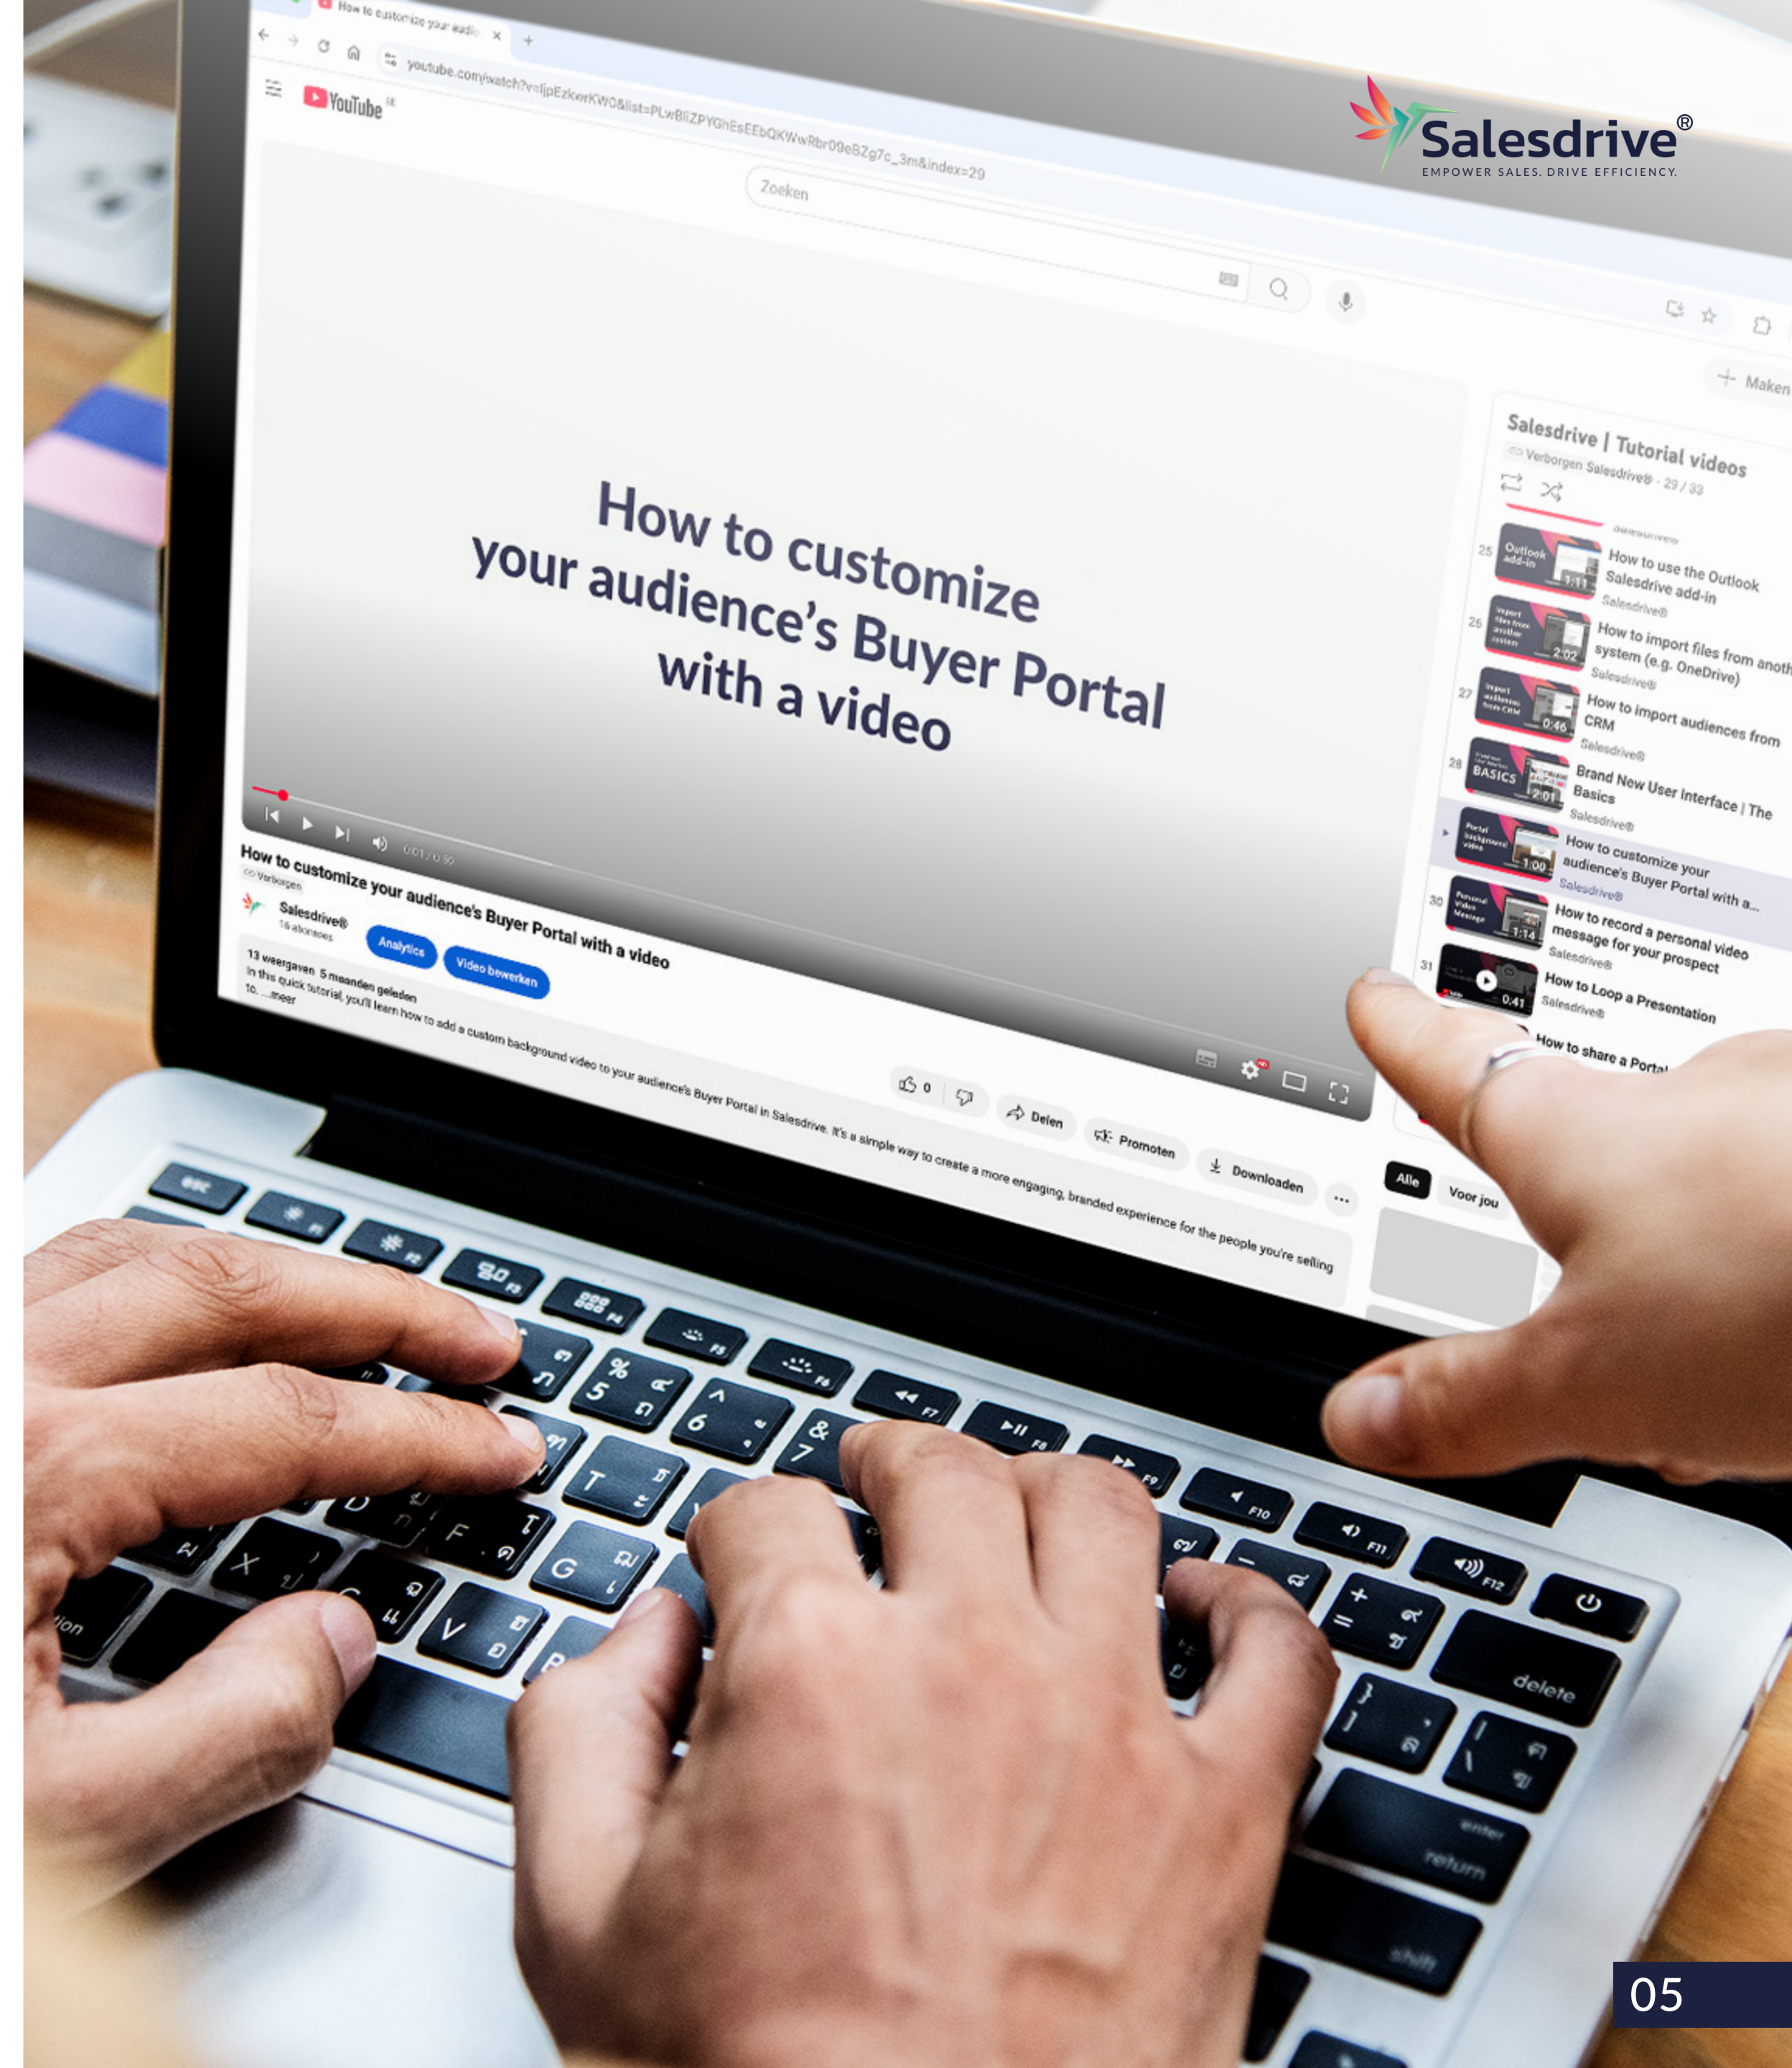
Salesdrive®
EMPOWER SALES. DRIVE EFFICIENCY.

How to customize your audi ×

youtube.com/watch?v=ljpEzkwKWO&list=PLwBllZPYGhEsEEbQKWwRbr09eBZg7c_3m&index=29

YouTube

Zoeken

Maken

How to customize your audience's Buyer Portal with a video

0:01 / 0:50

How to customize your audience's Buyer Portal with a video
Verborgen

Salesdrive®
16 abonnees

Analytics
Video bewerken

13 weergaven 5 maanden geleden
In this quick tutorial, you'll learn how to add a custom background video to your audience's Buyer Portal in Salesdrive. It's a simple way to create a more engaging, branded experience for the people you're selling to. ...meer

0
Delen
Promoten
Downloaden
...

Salesdrive | Tutorial videos
Verborgen Salesdrive® - 29 / 33

25 How to use the Outlook Salesdrive add-in
Salesdrive®
1:11

26 How to import files from another system (e.g. OneDrive)
Salesdrive®
2:02

27 How to import audiences from CRM
Salesdrive®
0:46

28 Brand New User Interface | The Basics
Salesdrive®
2:01

How to customize your audience's Buyer Portal with a...
Salesdrive®
1:00

30 How to record a personal video message for your prospect
Salesdrive®
1:14

31 How to Loop a Presentation
Salesdrive®
0:41

How to share a Portal

Alle
Voor jou

delete
enter
return
shift

05